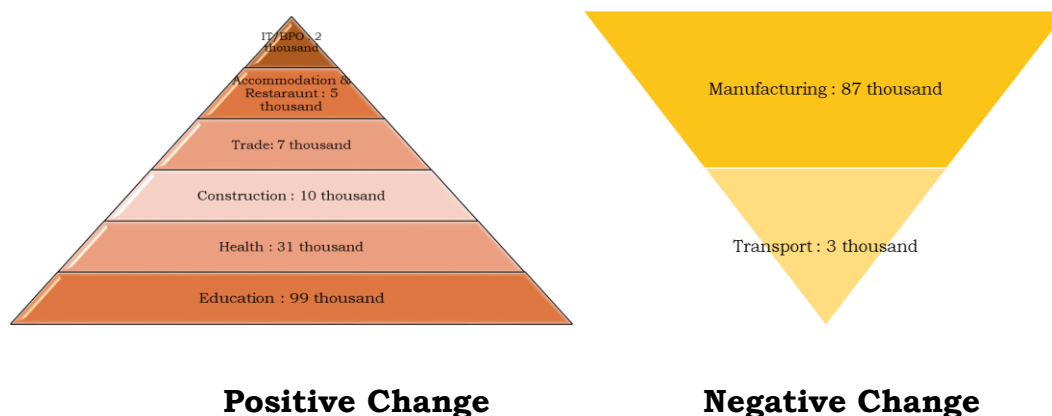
IT/BPO : 2 thousand

Accommodation & Restaraunt : 5 thousand

Trade: 7 thousand

Construction : 10 thousand

Health : 31 thousand

Education : 99 thousand

Manufacturing : 87 thousand

Transport : 3 thousand

Positive Change

Negative Change